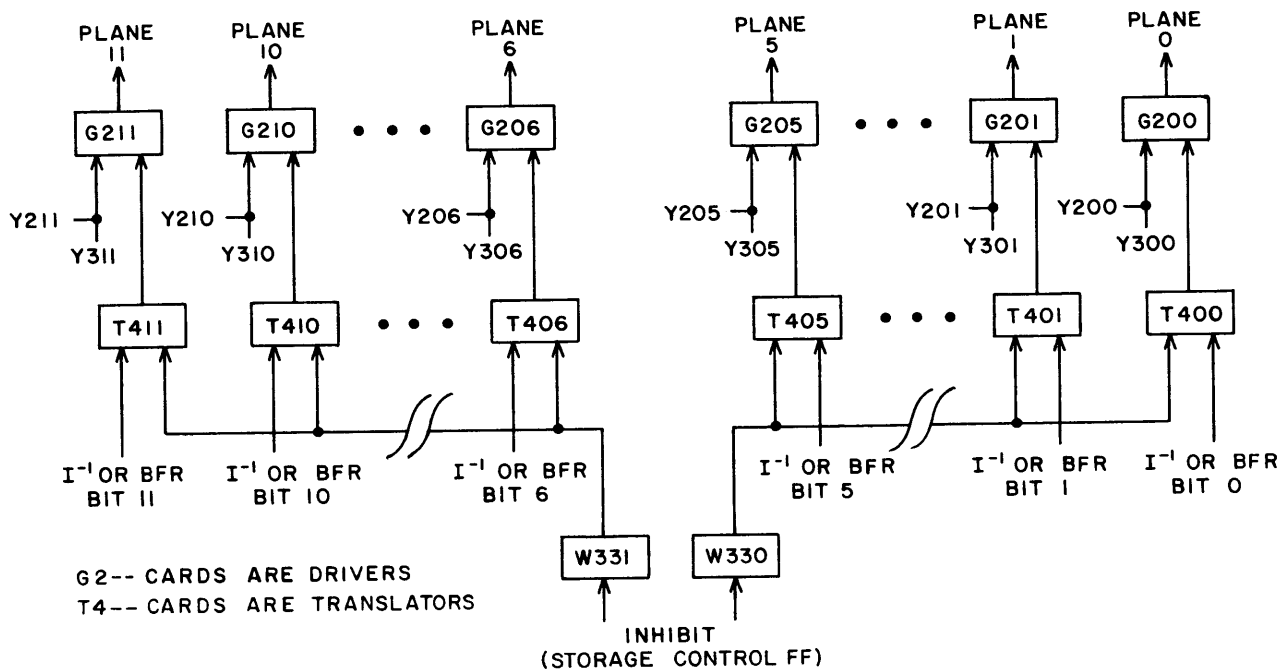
PLANE 11
PLANE 10
PLANE 6
PLANE 5
PLANE 1
PLANE 0

G211
G210
G206
G205
G201
G200

Y211
Y311
Y210
Y310
Y206
Y306
Y205
Y305
Y201
Y301
Y200
Y300

T411
T410
T406
T405
T401
T400

$I^{-1}$ OR BFR BIT 11
$I^{-1}$ OR BFR BIT 10
$I^{-1}$ OR BFR BIT 6
$I^{-1}$ OR BFR BIT 5
$I^{-1}$ OR BFR BIT 1
$I^{-1}$ OR BFR BIT 0

W331
W330

G2-- CARDS ARE DRIVERS
T4-- CARDS ARE TRANSLATORS

INHIBIT
(STORAGE CONTROL FF)